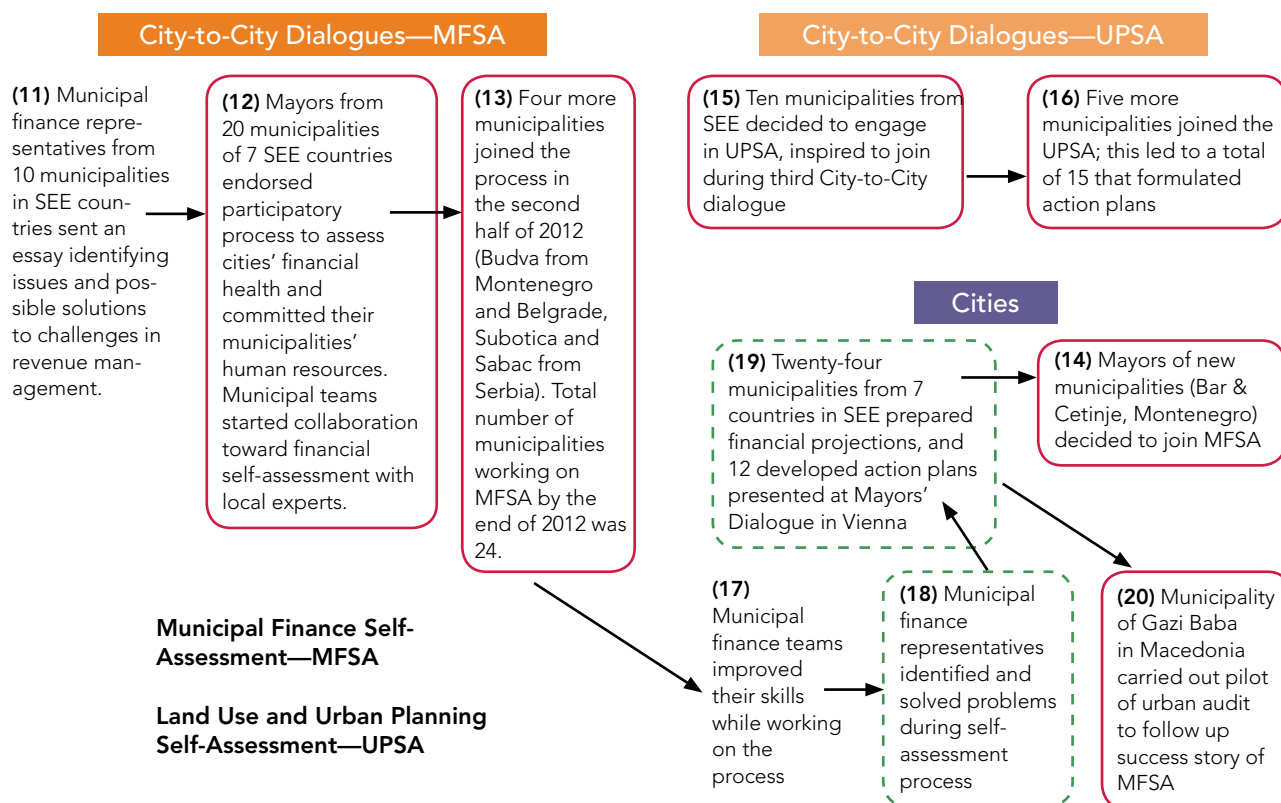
City-to-City Dialogues—MFSA

City-to-City Dialogues—UPSA

**(11)** Municipal finance representatives from 10 municipalities in SEE countries sent an essay identifying issues and possible solutions to challenges in revenue management.

**(12)** Mayors from 20 municipalities of 7 SEE countries endorsed participatory process to assess cities' financial health and committed their municipalities' human resources. Municipal teams started collaboration toward financial self-assessment with local experts.

**(13)** Four more municipalities joined the process in the second half of 2012 (Budva from Montenegro and Belgrade, Subotica and Sabac from Serbia). Total number of municipalities working on MFSA by the end of 2012 was 24.

**(15)** Ten municipalities from SEE decided to engage in UPSA, inspired to join during third City-to-City dialogue

**(16)** Five more municipalities joined the UPSA; this led to a total of 15 that formulated action plans

Cities

**(19)** Twenty-four municipalities from 7 countries in SEE prepared financial projections, and 12 developed action plans presented at Mayors' Dialogue in Vienna

**(14)** Mayors of new municipalities (Bar & Cetinje, Montenegro) decided to join MFSA

**(17)** Municipal finance teams improved their skills while working on the process

**(18)** Municipal finance representatives identified and solved problems during self-assessment process

**(20)** Municipality of Gazi Baba in Macedonia carried out pilot of urban audit to follow up success story of MFSA

**Municipal Finance Self-Assessment—MFSA**

**Land Use and Urban Planning Self-Assessment—UPSA**